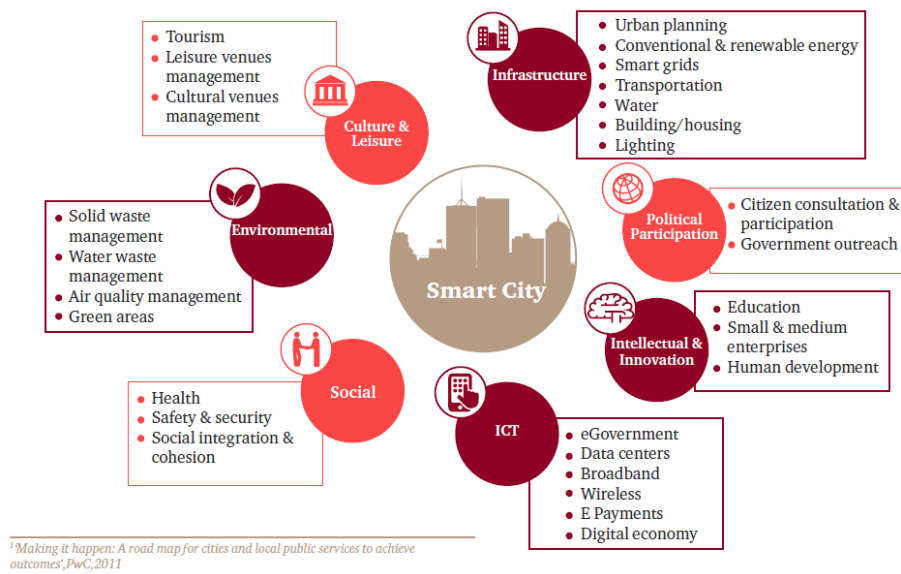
Culture & Leisure
- Tourism
- Leisure venues management
- Cultural venues management

Infrastructure
- Urban planning
- Conventional & renewable energy
- Smart grids
- Transportation
- Water
- Building/housing
- Lighting

Environmental
- Solid waste management
- Water waste management
- Air quality management
- Green areas

Smart City

Political Participation
- Citizen consultation & participation
- Government outreach

Intellectual & Innovation
- Education
- Small & medium enterprises
- Human development

Social
- Health
- Safety & security
- Social integration & cohesion

ICT
- eGovernment
- Data centers
- Broadband
- Wireless
- E Payments
- Digital economy

$^1$'Making it happen: A road map for cities and local public services to achieve outcomes',PwC,2011